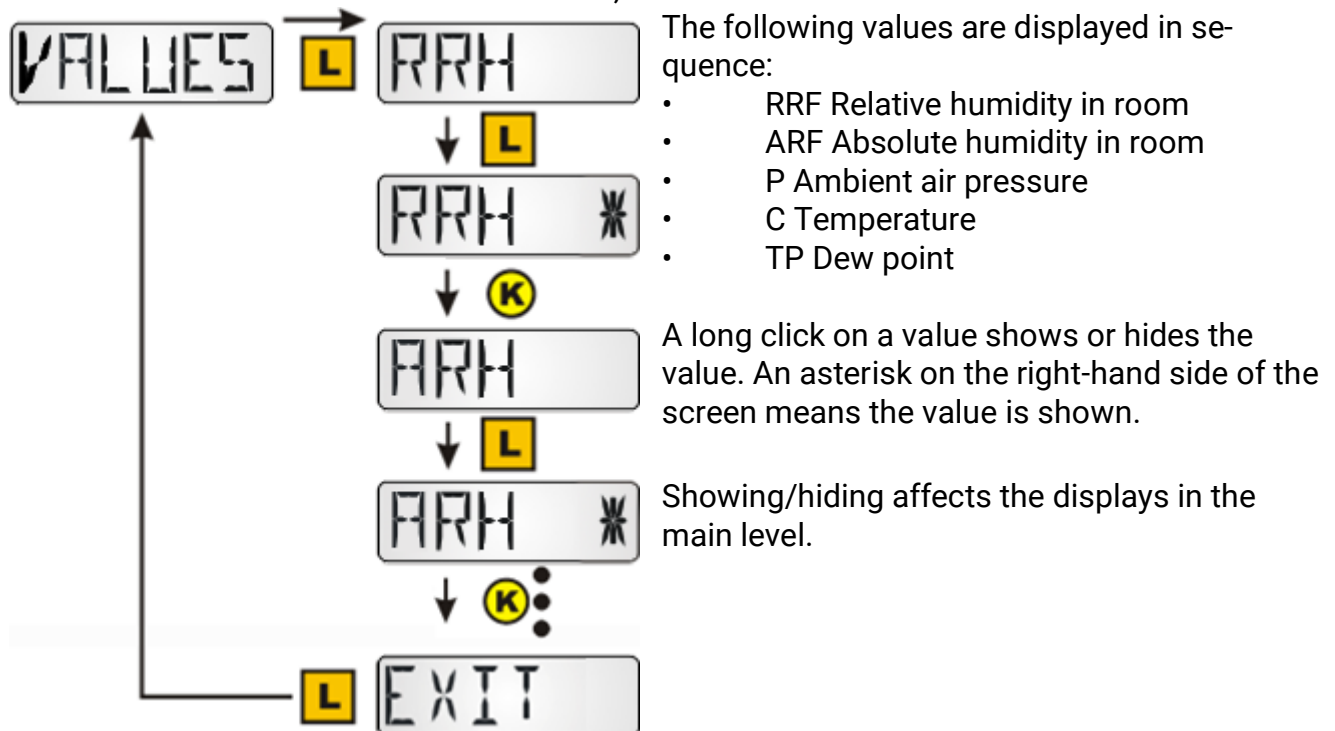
VALUES
L
RRH
L
RRH *
K
ARH
L
ARH *
K
L
EXIT

The following values are displayed in sequence:

- RRF Relative humidity in room
- ARF Absolute humidity in room
- P Ambient air pressure
- C Temperature
- TP Dew point

A long click on a value shows or hides the value. An asterisk on the right-hand side of the screen means the value is shown.

Showing/hiding affects the displays in the main level.